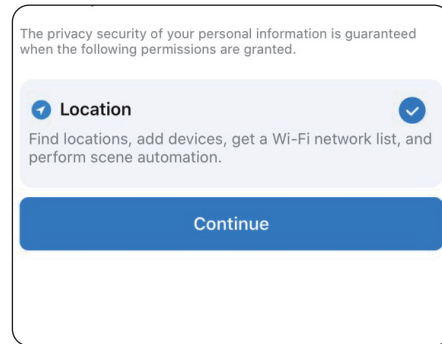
The privacy security of your personal information is guaranteed when the following permissions are granted.

Location

Find locations, add devices, get a Wi-Fi network list, and perform scene automation.

Continue